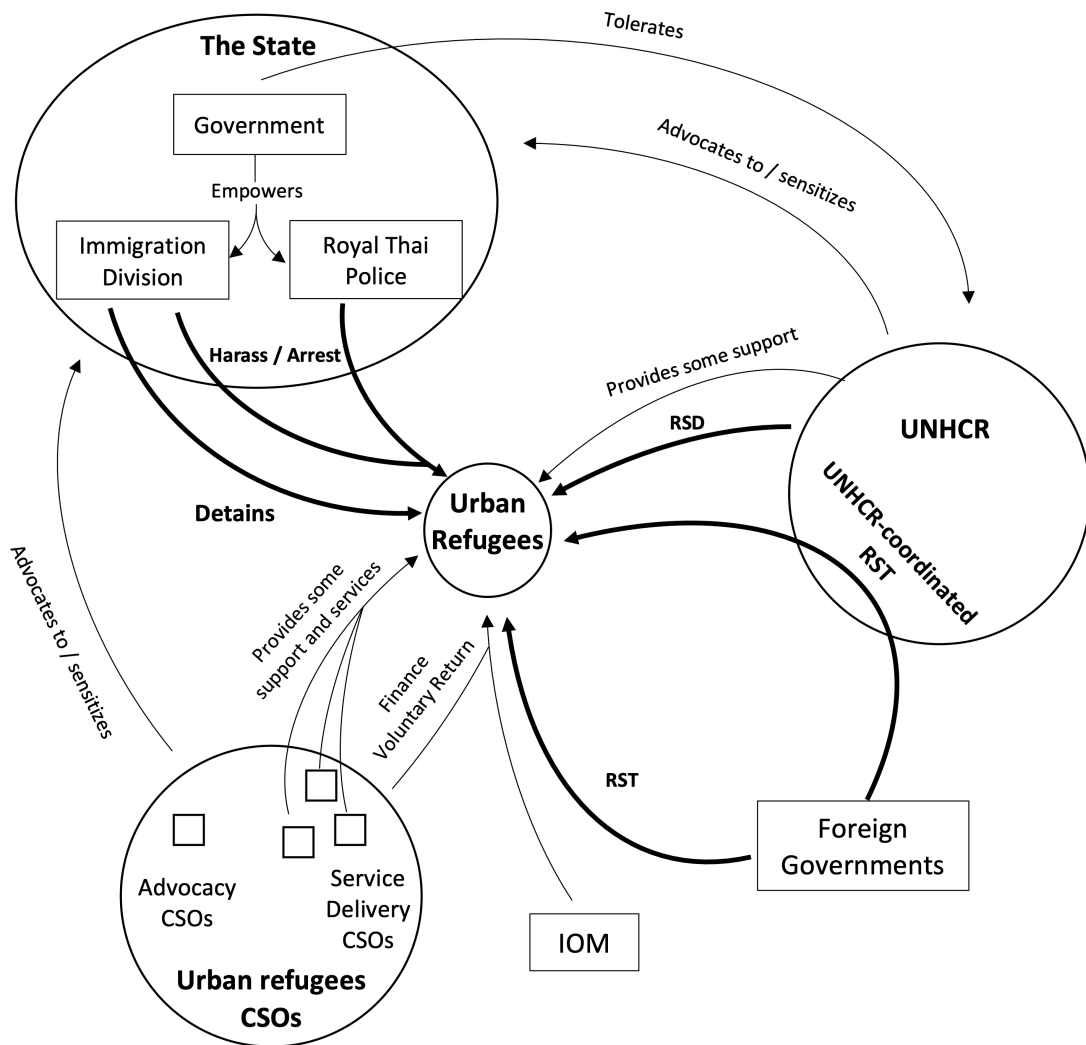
The State

Government

Empowers

Immigration Division

Royal Thai Police

Harass / Arrest

Tolerates

Advocates to / sensitizes

Provides some support

RSD

UNHCR

UNHCR-coordinated RST

Detains

Urban Refugees

Advocates to / sensitizes

Provides some support and services

Finance Voluntary Return

RST

Advocacy CSOs

Service Delivery CSOs

Urban refugees CSOs

IOM

Foreign Governments